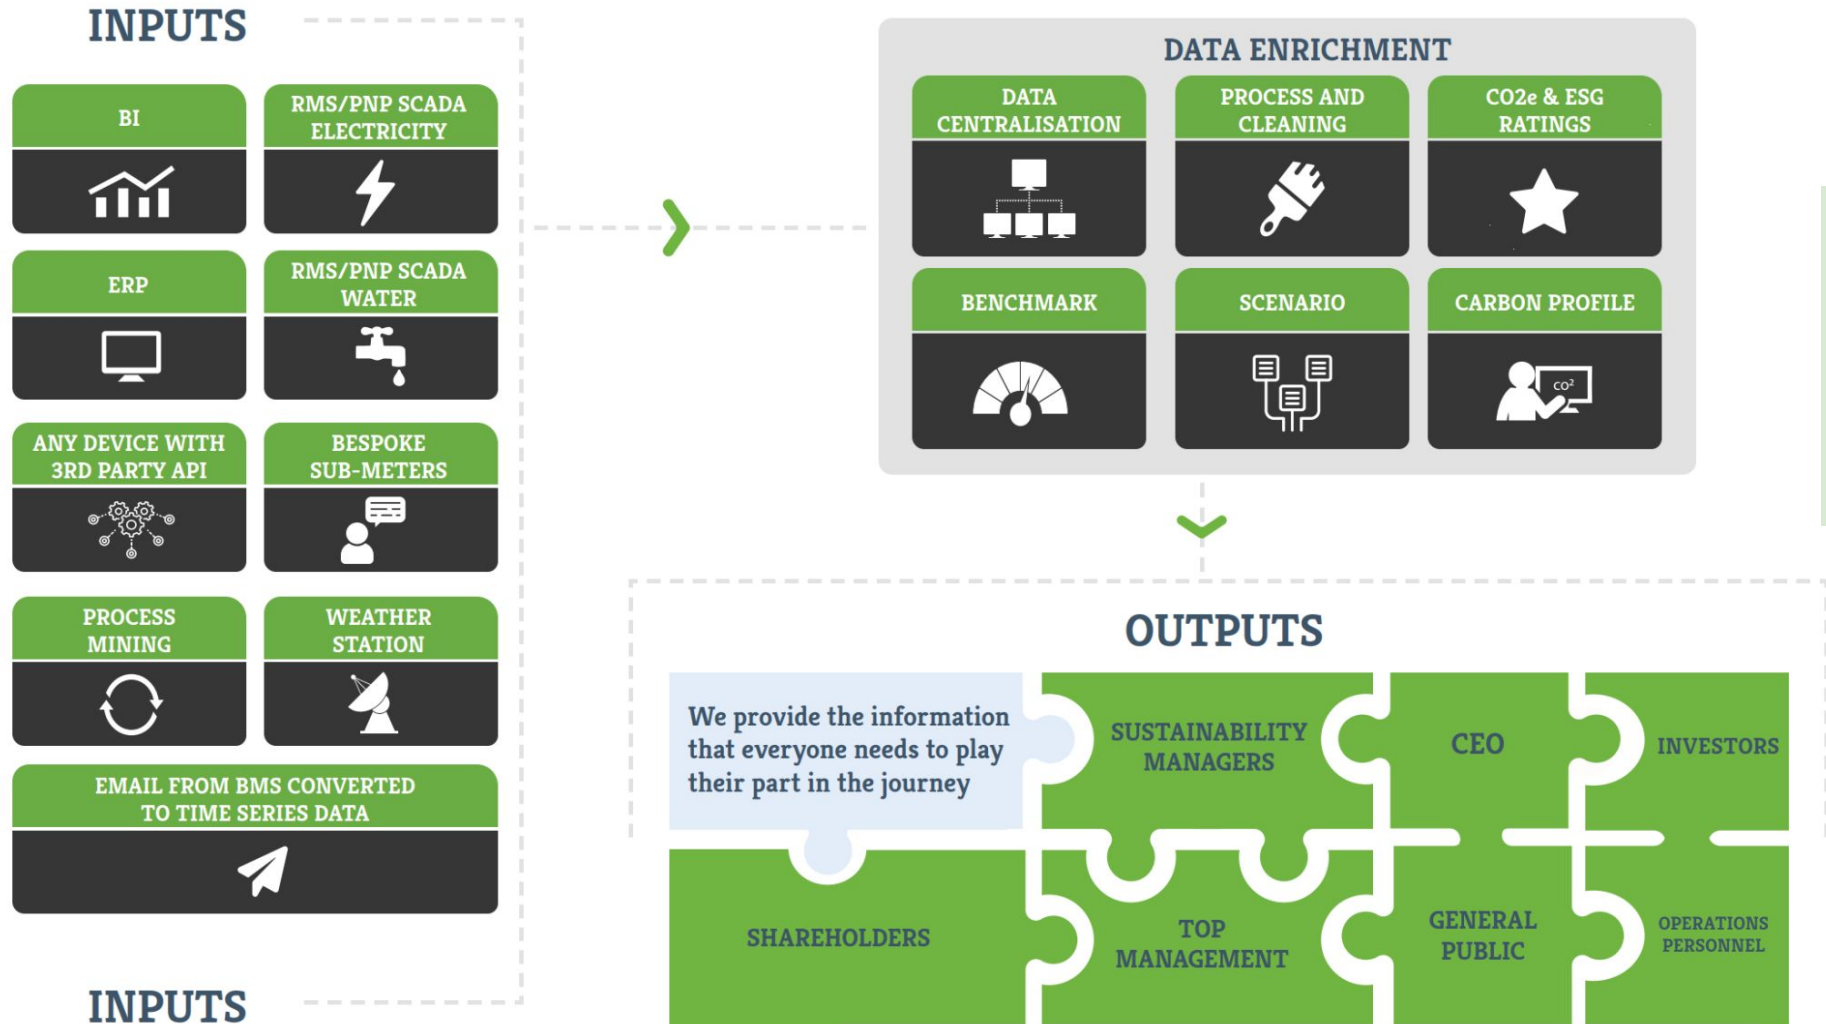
INPUTS

BI

RMS/PNP SCADA ELECTRICITY

ERP

RMS/PNP SCADA WATER

ANY DEVICE WITH 3RD PARTY API

BESPOKE SUB-METERS

PROCESS MINING

WEATHER STATION

EMAIL FROM BMS CONVERTED TO TIME SERIES DATA

INPUTS

DATA ENRICHMENT

DATA CENTRALISATION

PROCESS AND CLEANING

CO2e & ESG RATINGS

BENCHMARK

SCENARIO

CARBON PROFILE

$CO^2$

OUTPUTS

We provide the information that everyone needs to play their part in the journey

SUSTAINABILITY MANAGERS

CEO

INVESTORS

SHAREHOLDERS

TOP MANAGEMENT

GENERAL PUBLIC

OPERATIONS PERSONNEL